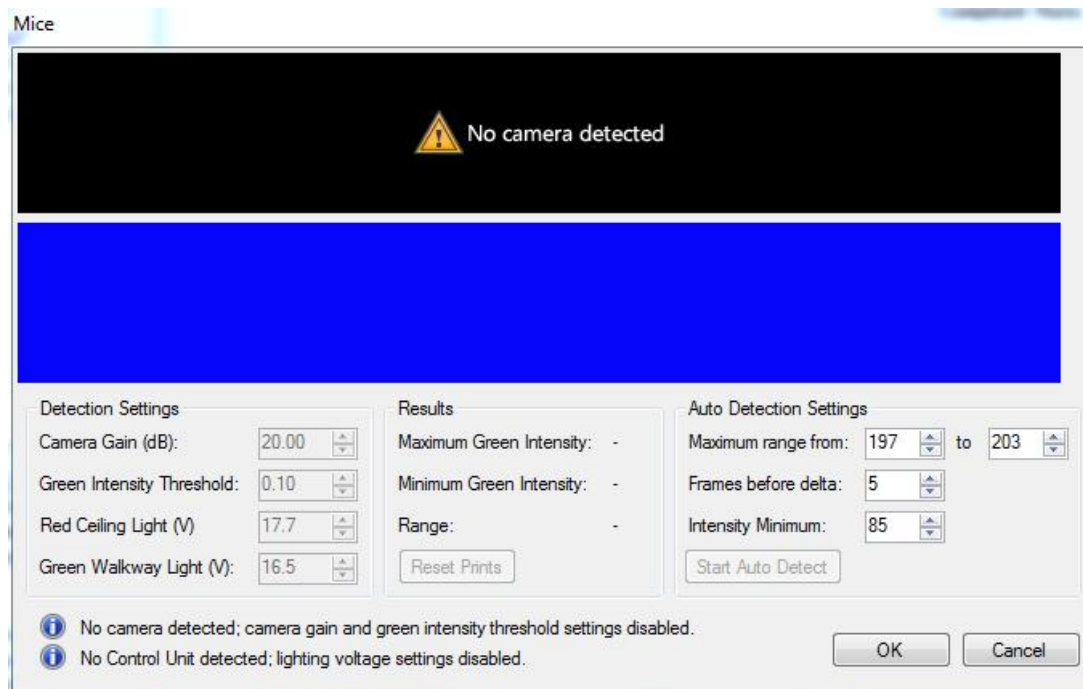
Mice

No camera detected

Detection Settings
Camera Gain (dB): 20.00
Green Intensity Threshold: 0.10
Red Ceiling Light (V) 17.7
Green Walkway Light (V): 16.5

Results
Maximum Green Intensity: -
Minimum Green Intensity: -
Range: -
Reset Prints

Auto Detection Settings
Maximum range from: 197 to 203
Frames before delta: 5
Intensity Minimum: 85
Start Auto Detect

No camera detected; camera gain and green intensity threshold settings disabled.
No Control Unit detected; lighting voltage settings disabled.

OK
Cancel